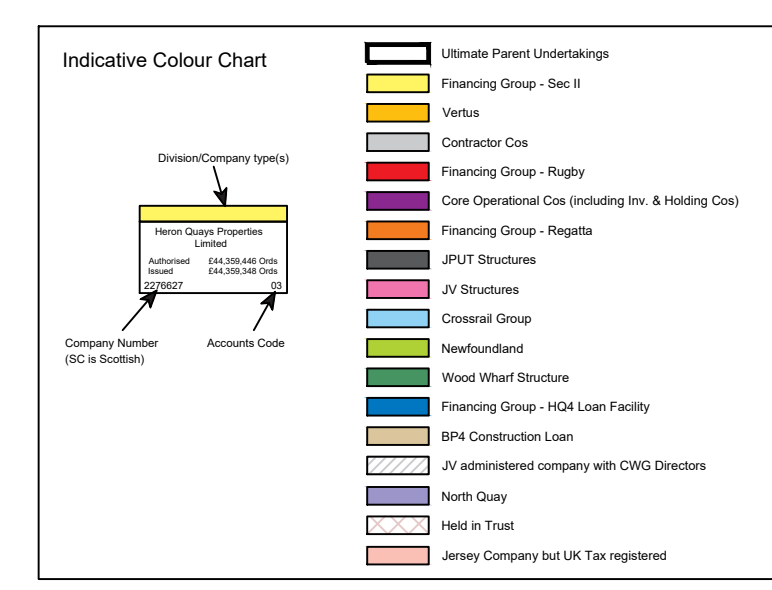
Indicative Colour Chart

Division/Company type(s)

Heron Quays Properties Limited

Authorised £44,359,446 Ords
Issued £44,359,348 Ords
2276627 03

Company Number (SC is Scottish)

Accounts Code

Ultimate Parent Undertakings
Financing Group - Sec II
Vertus
Contractor Cos
Financing Group - Rugby
Core Operational Cos (including Inv. & Holding Cos)
Financing Group - Regatta
JPUT Structures
JV Structures
Crossrail Group
Newfoundland
Wood Wharf Structure
Financing Group - HQ4 Loan Facility
BP4 Construction Loan
JV administered company with CWG Directors
North Quay
Held in Trust
Jersey Company but UK Tax registered